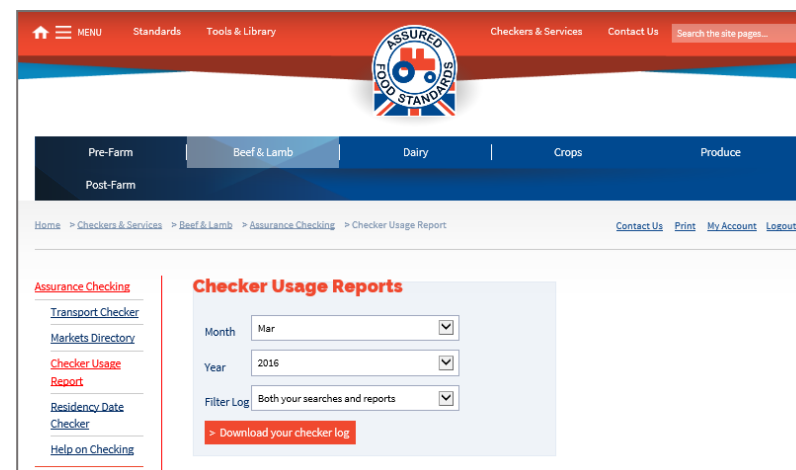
MENU Standards Tools & Library Checkers & Services Contact Us Search the site pages...

ASSURED FOOD STANDARDS

Pre-Farm | Beef & Lamb | Dairy | Crops | Produce
Post-Farm

Home > Checkers & Services > Beef & Lamb > Assurance Checking > Checker Usage Report

Contact Us Print My Account Logout

Assurance Checking
Transport Checker
Markets Directory
Checker Usage Report
Residency Date Checker
Help on Checking

Checker Usage Reports

Month Mar
Year 2016
Filter Log Both your searches and reports

> Download your checker log